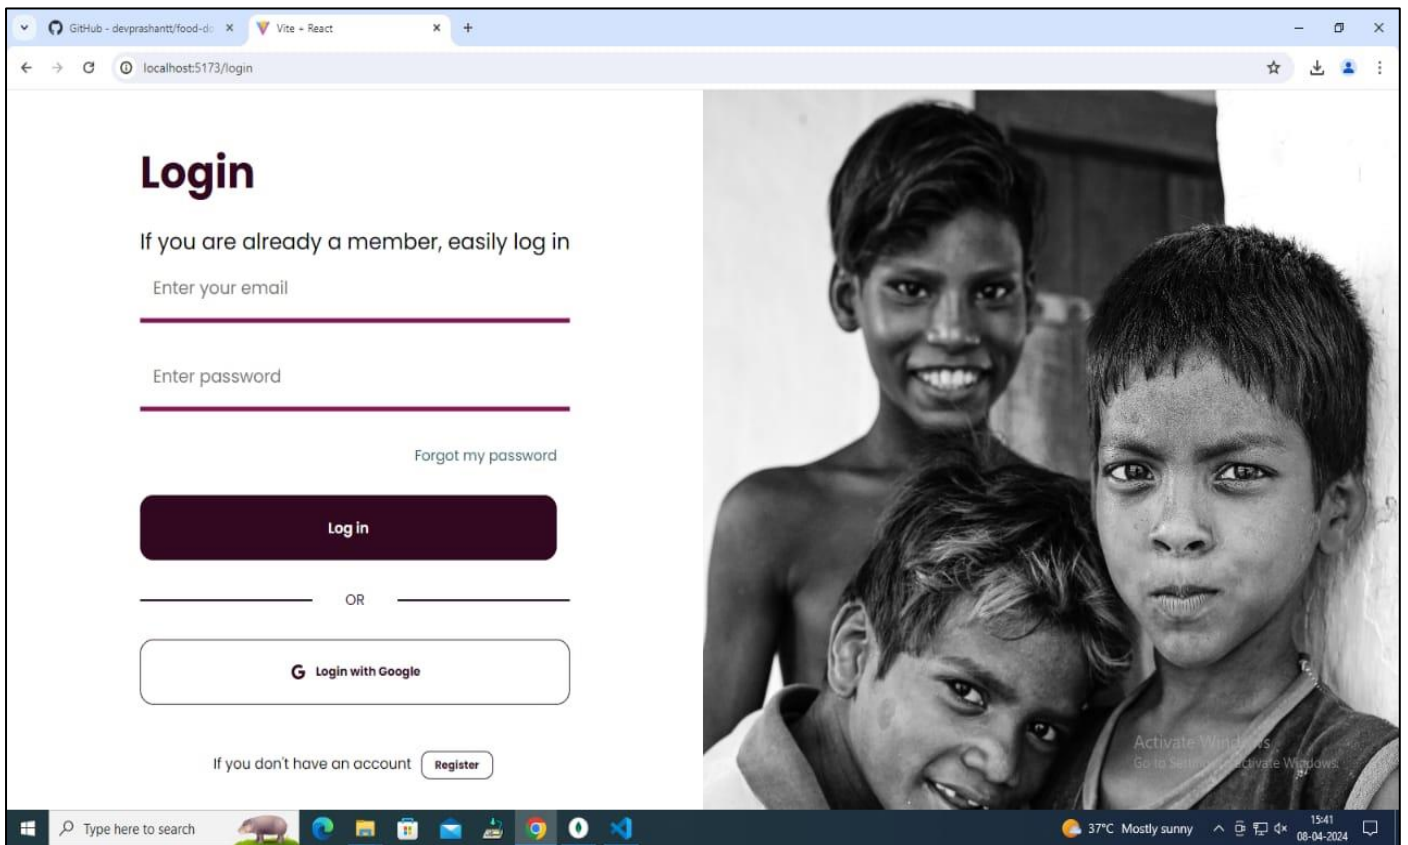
GitHub - devprashantt/food-do ×
Vite + React ×
+

localhost:5173/login

Login

If you are already a member, easily log in

Enter your email

Enter password

Forgot my password

Log in

OR

G Login with Google

If you don't have an account Register

Activate Windows
Go to Settings to activate Windows.

Type here to search

37°C Mostly sunny

15:41
08-04-2024